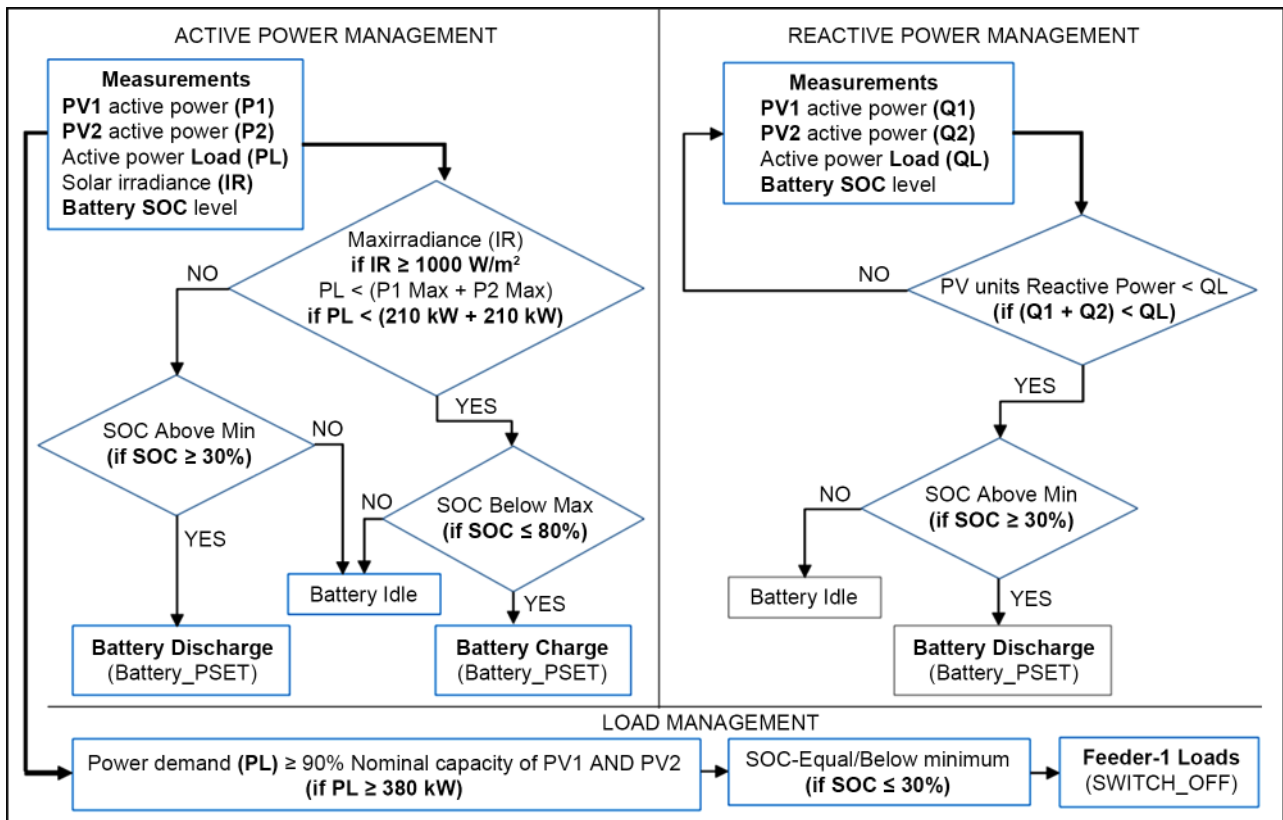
ACTIVE POWER MANAGEMENT

**Measurements**
**PV1** active power **(P1)**
**PV2** active power **(P2)**
Active power **Load (PL)**
Solar irradiance **(IR)**
**Battery SOC** level

Maxirradiance (IR)
**if IR ≥ 1000 W/m²**
PL < (P1 Max + P2 Max)
**if PL < (210 kW + 210 kW)**

NO

YES

SOC Above Min
**(if SOC ≥ 30%)**

NO

YES

SOC Below Max
**(if SOC ≤ 80%)**

NO

YES

Battery Idle

**Battery Discharge**
(Battery_PSET)

**Battery Charge**
(Battery_PSET)

REACTIVE POWER MANAGEMENT

**Measurements**
**PV1** active power **(Q1)**
**PV2** active power **(Q2)**
Active power **Load (QL)**
**Battery SOC** level

NO

PV units Reactive Power < QL
**(if (Q1 + Q2) < QL)**

YES

NO

SOC Above Min
**(if SOC ≥ 30%)**

Battery Idle

YES

**Battery Discharge**
(Battery_PSET)

LOAD MANAGEMENT

Power demand **(PL)** ≥ 90% Nominal capacity of PV1 AND PV2
**(if PL ≥ 380 kW)**

SOC-Equal/Below minimum
**(if SOC ≤ 30%)**

**Feeder-1 Loads**
(SWITCH_OFF)